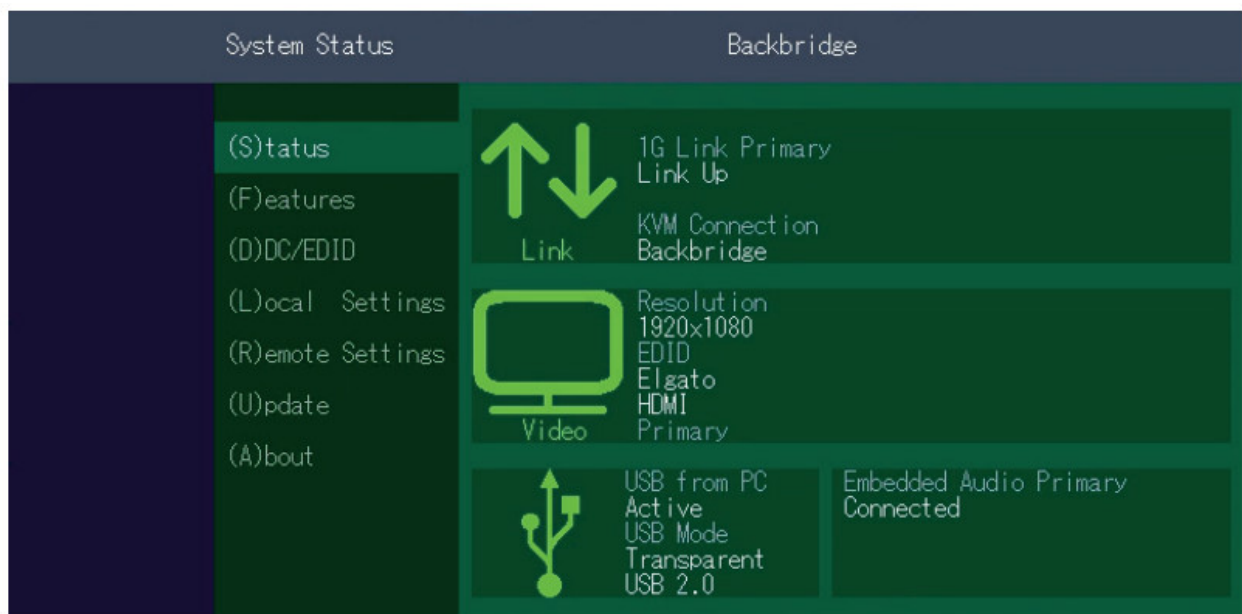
System Status

Backbridge

(S)tatus
(F)eatures
(D)DC/EDID
(L)ocal Settings
(R)emote Settings
(U)pdate
(A)bout

Link

1G Link Primary
Link Up

KVM Connection
Backbridge

Video

Resolution
1920x1080
EDID
Elgato
HDMI
Primary

USB from PC
Active
USB Mode
Transparent
USB 2.0

Embedded Audio Primary
Connected